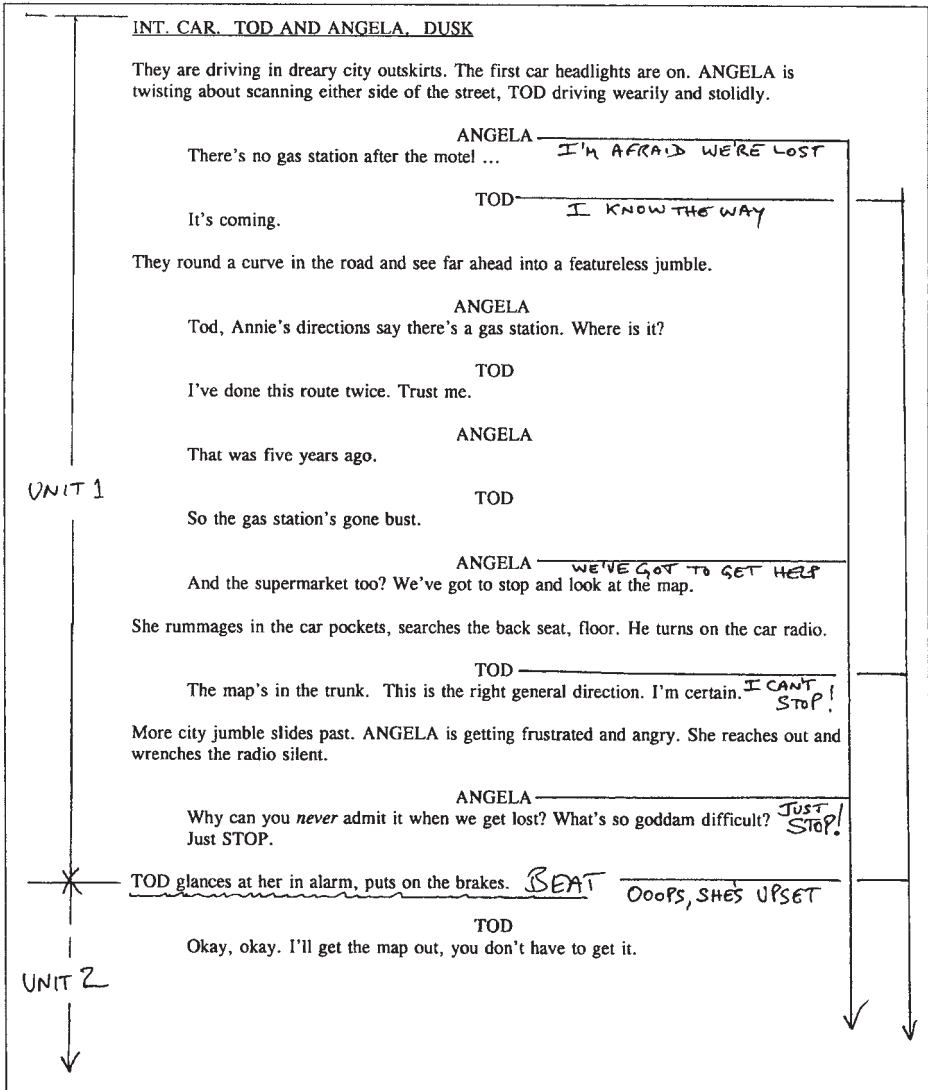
INT. CAR. TOD AND ANGELA. DUSK

They are driving in dreary city outskirts. The first car headlights are on. ANGELA is twisting about scanning either side of the street, TOD driving wearily and stolidly.

ANGELA
There's no gas station after the motel ...

I'M AFRAID WE'RE LOST

TOD
It's coming.

I KNOW THE WAY

They round a curve in the road and see far ahead into a featureless jumble.

ANGELA
Tod, Annie's directions say there's a gas station. Where is it?

TOD
I've done this route twice. Trust me.

ANGELA
That was five years ago.

UNIT 1

TOD
So the gas station's gone bust.

ANGELA
And the supermarket too? We've got to stop and look at the map.

WE'VE GOT TO GET HELP

She rummages in the car pockets, searches the back seat, floor. He turns on the car radio.

TOD
The map's in the trunk. This is the right general direction. I'm certain.

I CAN'T STOP!

More city jumble slides past. ANGELA is getting frustrated and angry. She reaches out and wrenches the radio silent.

ANGELA
Why can you *never* admit it when we get lost? What's so goddam difficult? Just STOP.

JUST STOP!

TOD glances at her in alarm, puts on the brakes. BEAT

OOOPS, SHE'S UPSET

TOD
Okay, okay. I'll get the map out, you don't have to get it.

UNIT 2